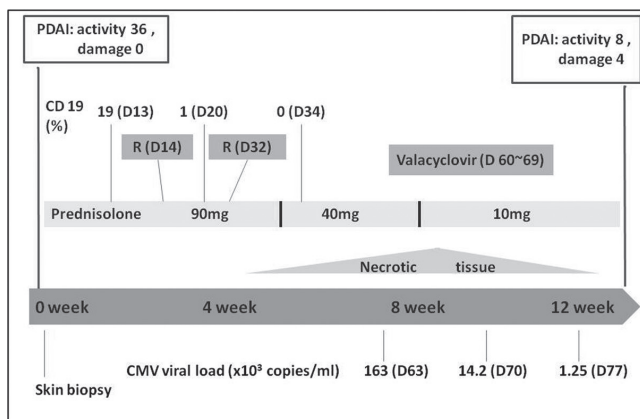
PDAI: activity 36 , damage 0

PDAI: activity 8 , damage 4

CD 19 (%)

19 (D13)

1 (D20)

0 (D34)

R (D14)

R (D32)

Valacyclovir (D 60~69)

Prednisolone

90mg

40mg

10mg

Necrotic tissue

0 week

4 week

8 week

12 week

CMV viral load (x10³ copies/ml)

163 (D63)

14.2 (D70)

1.25 (D77)

Skin biopsy